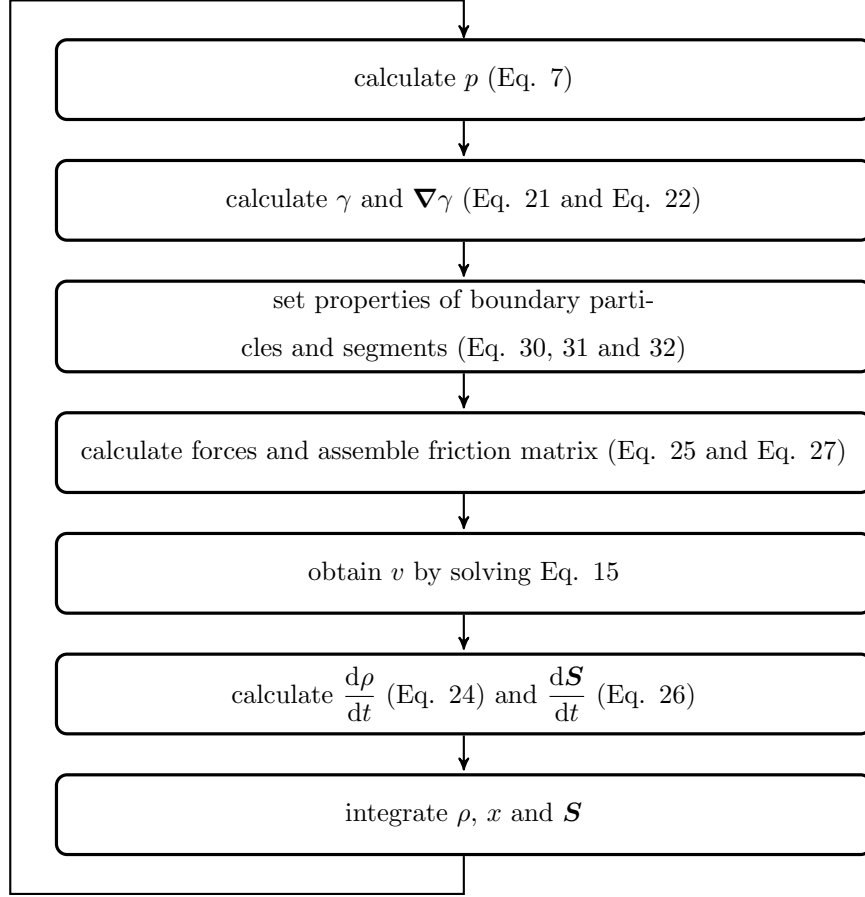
calculate $p$ (Eq. 7)

calculate $\gamma$ and $\boldsymbol{\nabla}\gamma$ (Eq. 21 and Eq. 22)

set properties of boundary particles and segments (Eq. 30, 31 and 32)

calculate forces and assemble friction matrix (Eq. 25 and Eq. 27)

obtain $v$ by solving Eq. 15

calculate $\frac{\mathrm{d}\rho}{\mathrm{d}t}$ (Eq. 24) and $\frac{\mathrm{d}\boldsymbol{S}}{\mathrm{d}t}$ (Eq. 26)

integrate $\rho$, $x$ and $\boldsymbol{S}$